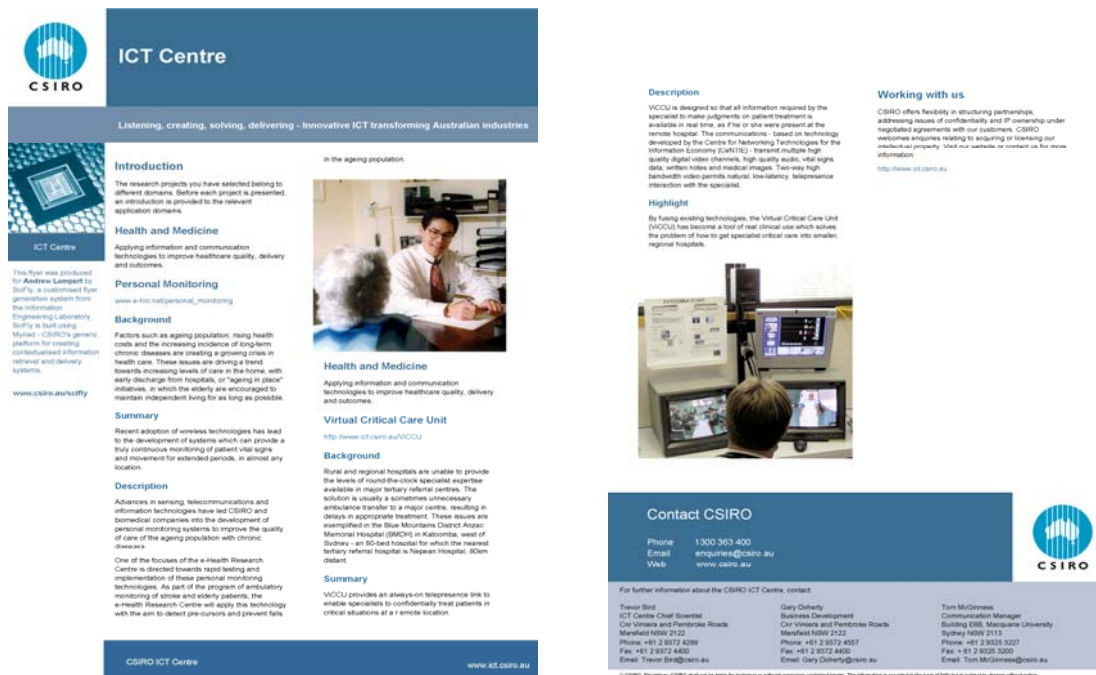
CSIRO

ICT Centre

Listening, creating, solving, delivering - Innovative ICT transforming Australian industries

ICT Centre

This flyer was produced for Andrew Lampert by SciFly, a customised flyer generation system from the Information Engineering Laboratory. SciFly is built using Myriad - CSIRO's generic platform for creating contextualised information retrieval and delivery systems.

www.csiro.au/scifly

Introduction

The research projects you have selected belong to different domains. Before each project is presented, an introduction is provided to the relevant application domains.

Health and Medicine

Applying information and communication technologies to improve healthcare quality, delivery and outcomes.

Personal Monitoring

www.e-hrc.net/personal_monitoring

Background

Factors such as ageing population, rising health costs and the increasing incidence of long-term chronic diseases are creating a growing crisis in health care. These issues are driving a trend towards increasing levels of care in the home, with early discharge from hospitals, or "ageing in place" initiatives, in which the elderly are encouraged to maintain independent living for as long as possible.

Summary

Recent adoption of wireless technologies has lead to the development of systems which can provide a truly continuous monitoring of patient vital signs and movement for extended periods, in almost any location.

Description

Advances in sensing, telecommunications and information technologies have led CSIRO and biomedical companies into the development of personal monitoring systems to improve the quality of care of the ageing population with chronic diseases.

One of the focuses of the e-Health Research Centre is directed towards rapid testing and implementation of these personal monitoring technologies. As part of the program of ambulatory monitoring of stroke and elderly patients, the e-Health Research Centre will apply this technology with the aim to detect pre-cursors and prevent falls in the ageing population.

Health and Medicine

Applying information and communication technologies to improve healthcare quality, delivery and outcomes.

Virtual Critical Care Unit

http://www.ict.csiro.au/VICCU

Background

Rural and regional hospitals are unable to provide the levels of round-the-clock specialist expertise available in major tertiary referral centres. The solution is usually a sometimes unnecessary ambulance transfer to a major centre, resulting in delays in appropriate treatment. These issues are exemplified in the Blue Mountains District Anzac Memorial Hospital (BMDH) in Katoomba, west of Sydney - an 80-bed hospital for which the nearest tertiary referral hospital is Nepean Hospital, 80km distant.

Summary

VICCU provides an always-on telepresence link to enable specialists to confidentially treat patients in critical situations at a remote location.

CSIRO ICT Centre

www.ict.csiro.au

Description

VICCU is designed so that all information required by the specialist to make judgments on patient treatment is available in real time, as if he or she were present at the remote hospital. The communications - based on technology developed by the Centre for Networking Technologies for the Information Economy (CeNTIE) - transmit multiple high quality digital video channels, high quality audio, vital signs data, written notes and medical images. Two-way high bandwidth video permits natural, low-latency, telepresence interaction with the specialist.

Highlight

By fusing existing technologies, the Virtual Critical Care Unit (VICCU) has become a tool of real clinical use which solves the problem of how to get specialist critical care into smaller, regional hospitals.

Working with us

CSIRO offers flexibility in structuring partnerships, addressing issues of confidentiality and IP ownership under negotiated agreements with our customers. CSIRO welcomes enquiries relating to acquiring or licensing our intellectual property. Visit our website or contact us for more information.

http://www.ict.csiro.au

Contact CSIRO

Phone 1300 363 400
Email enquiries@csiro.au
Web www.csiro.au

CSIRO

For further information about the CSIRO ICT Centre, contact:

Trevor Bird
ICT Centre Chief Scientist
Cnr Vimiera and Pembroke Roads
Marsfield NSW 2122
Phone: +61 2 9372 4299
Fax: +61 2 9372 4400
Email: Trevor.Bird@csiro.au

Gary Doherty
Business Development
Cnr Vimiera and Pembroke Roads
Marsfield NSW 2122
Phone: +61 2 9372 4557
Fax: +61 2 9372 4400
Email: Gary.Doherty@csiro.au

Tom McGinness
Communication Manager
Building E6B, Macquarie University
Sydney NSW 2113
Phone: +61 2 9325 3227
Fax: +61 2 9325 3200
Email: Tom.McGinness@csiro.au

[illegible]